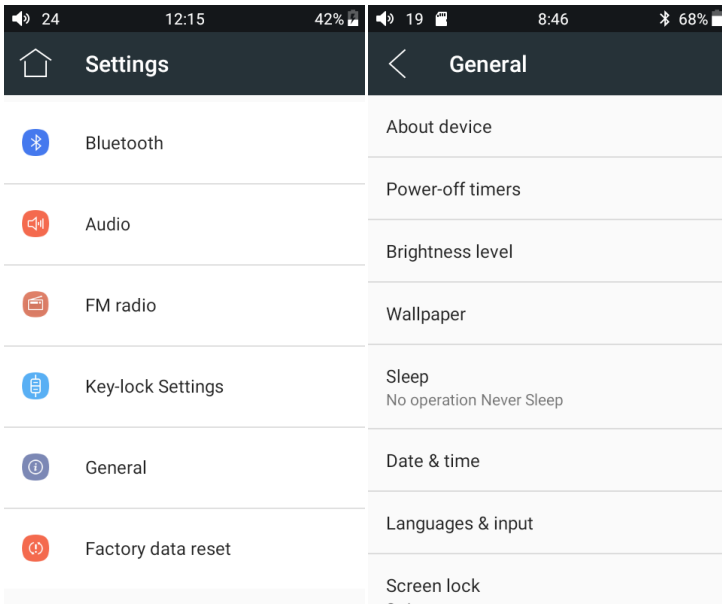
24 12:15 42%

Settings

Bluetooth

Audio

FM radio

Key-lock Settings

General

Factory data reset

19 8:46 68%

General

About device

Power-off timers

Brightness level

Wallpaper

Sleep
No operation Never Sleep

Date & time

Languages & input

Screen lock
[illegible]